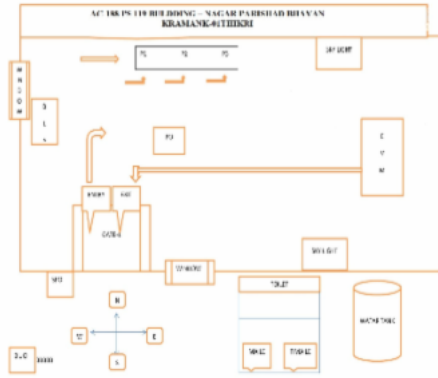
AC 188 PS 119 BUILDING – NAGAR PARISHAD BHAVAN
KRAMANK-01THIKRI

W
I
N
D
O
W

B
L
O

P1
P2
P3

PO

SKY LIGHT

E
V
M

WOMEN
MEN

GATE-1

RAMP

WHEEL CHAIR

SKY LIGHT

TOILET

MALE
FEMALE

WATER TANK

N
W
E
S

BLO
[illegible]